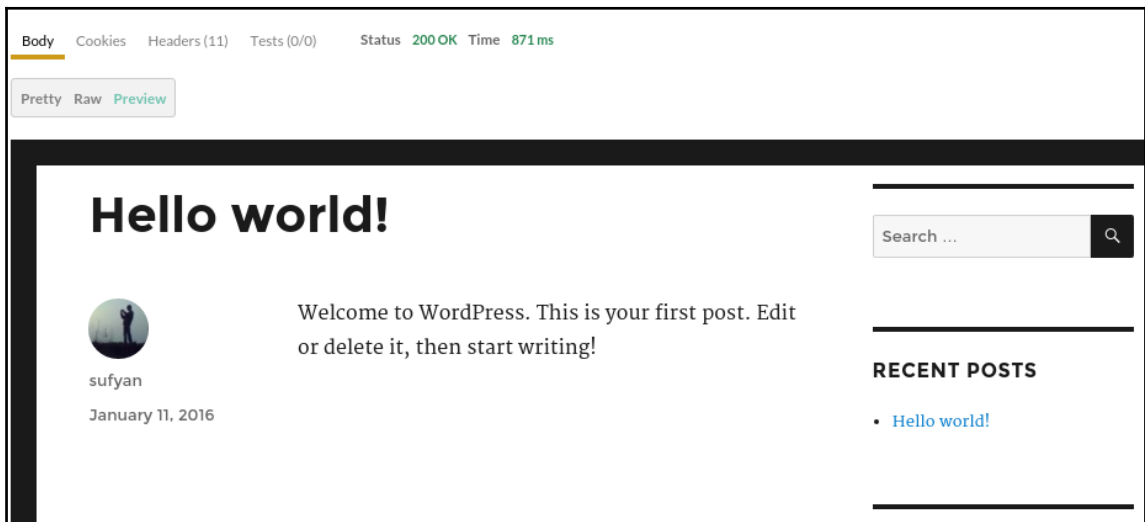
Body Cookies Headers (11) Tests (0/0) Status 200 OK Time 871 ms

Pretty Raw Preview

# Hello world!

sufyan

January 11, 2016

Welcome to WordPress. This is your first post. Edit or delete it, then start writing!

Search …

RECENT POSTS

- Hello world!